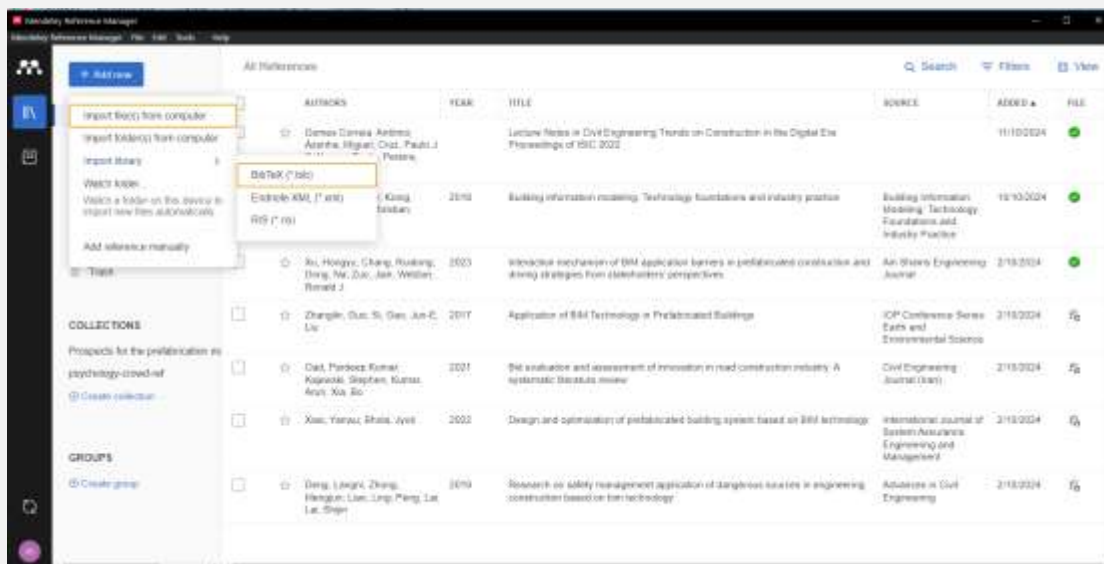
Mendeley Reference Manager
Mendeley Reference Manager File Edit Tools Help

+ Add new

Import file(s) from computer
Import folder(s) from computer
Import library
Watch folder
Watch a folder on this device to import new files automatically
Add reference manually

BibTeX (*.bib)
Endnote XML (*.xml)
RIS (*.ris)

Trash

COLLECTIONS
Prospects for the prefabrication in
psychology-crowd-ref
Create collection

GROUPS
Create group

All References

Search Filters View

| | AUTHORS | YEAR | TITLE | SOURCE | ADDED | FILE |
|---|---|---|---|---|---|---|
| | Gomes Correia, António; Azenha, Miguel; Cruz, Paulo J. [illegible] Pereira, | | Lecture Notes in Civil Engineering Trends on Construction in the Digital Era Proceedings of ISIC 2022 | | 11/10/2024 | |
| | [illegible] Kiong, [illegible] Esteban | 2019 | Building information modeling: Technology foundations and industry practice | Building Information Modeling: Technology Foundations and Industry Practice | 10/10/2024 | |
| | Xu, Hongyu; Chang, Ruidong; Dong, Na; Zuo, Jian; Webber, Ronald J. | 2023 | Interaction mechanism of BIM application barriers in prefabricated construction and driving strategies from stakeholders' perspectives | Ain Shams Engineering Journal | 2/10/2024 | |
| | Zhangle, Guo; Si, Gao; Jun-E, Liu | 2017 | Application of BIM Technology in Prefabricated Buildings | IOP Conference Series: Earth and Environmental Science | 2/10/2024 | |
| | Gad, Pardeep Kumar; Kajewski, Stephen; Kumar, Arun; Xia, Bo | 2021 | Bim evaluation and assessment of innovation in road construction industry: A systematic literature review | Civil Engineering Journal (Iran) | 2/10/2024 | |
| | Xiao, Yanyu; Bhola, Jyoti | 2022 | Design and optimization of prefabricated building system based on BIM technology | International Journal of System Assurance Engineering and Management | 2/10/2024 | |
| | Deng, Lingni; Zhong, Mengjun; Liao, Ling; Peng, Lai; Lai, Shijin | 2019 | Research on safety management application of dangerous sources in engineering construction based on bim technology | Advances in Civil Engineering | 2/10/2024 | |